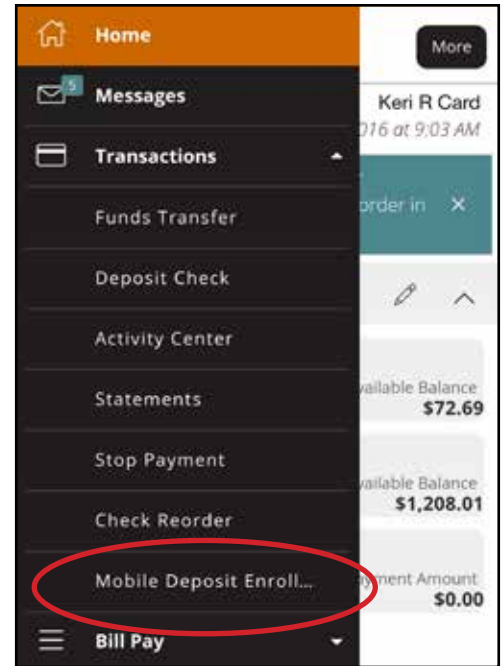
Home
5
Messages
Transactions
Funds Transfer
Deposit Check
Activity Center
Statements
Stop Payment
Check Reorder
Mobile Deposit Enroll...
Bill Pay
More
Keri R Card
016 at 9:03 AM
order in
vailable Balance
$72.69
vailable Balance
$1,208.01
yment Amount
$0.00